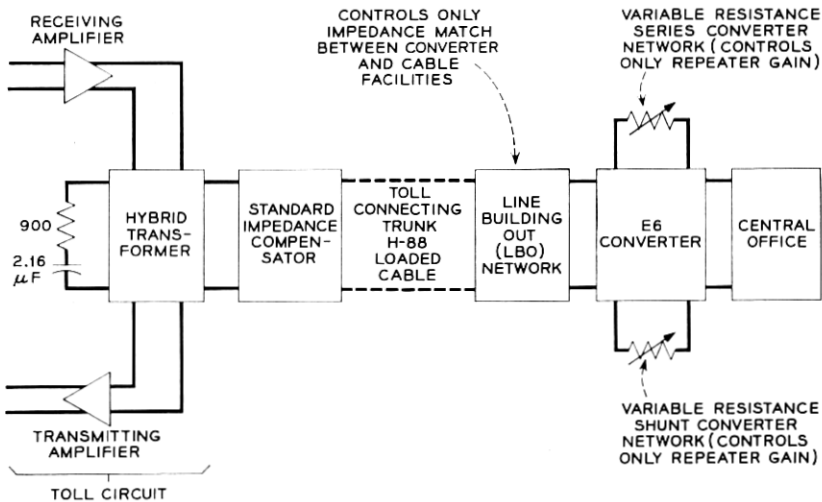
RECEIVING AMPLIFIER

CONTROLS ONLY IMPEDANCE MATCH BETWEEN CONVERTER AND CABLE FACILITIES

VARIABLE RESISTANCE SERIES CONVERTER NETWORK (CONTROLS ONLY REPEATER GAIN)

900

2.16 $\mu$F

HYBRID TRANSFORMER

STANDARD IMPEDANCE COMPENSATOR

TOLL CONNECTING TRUNK H-88 LOADED CABLE

LINE BUILDING OUT (LBO) NETWORK

E6 CONVERTER

CENTRAL OFFICE

VARIABLE RESISTANCE SHUNT CONVERTER NETWORK (CONTROLS ONLY REPEATER GAIN)

TRANSMITTING AMPLIFIER

TOLL CIRCUIT